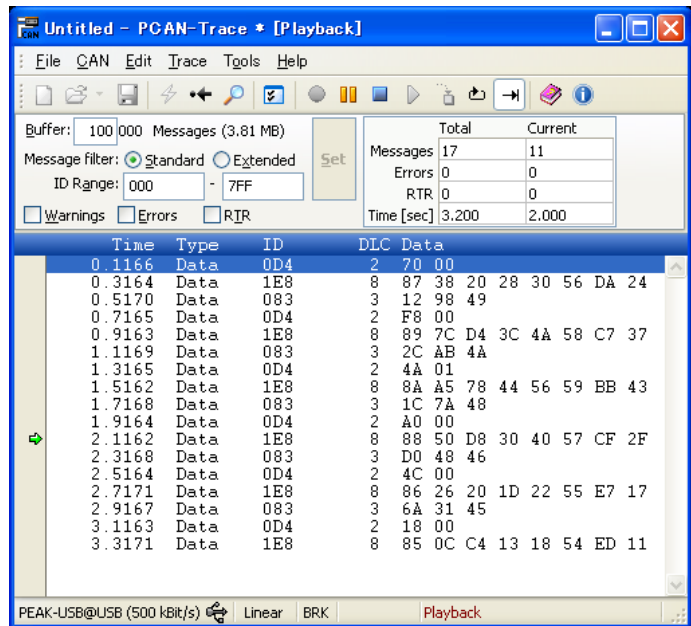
Untitled - PCAN-Trace * [Playback]

File CAN Edit Trace Tools Help

Buffer: 100 000 Messages (3.81 MB)

Message filter: Standard Extended

ID Range: 000 - 7FF

Set

Warnings Errors RTR

| | Total | Current |
|---|---|---|
| Messages | 17 | 11 |
| Errors | 0 | 0 |
| RTR | 0 | 0 |
| Time [sec] | 3.200 | 2.000 |

| Time | Type | ID | DLC | Data |
|---|---|---|---|---|
| 0.1166 | Data | 0D4 | 2 | 70 00 |
| 0.3164 | Data | 1E8 | 8 | 87 38 20 28 30 56 DA 24 |
| 0.5170 | Data | 083 | 3 | 12 98 49 |
| 0.7165 | Data | 0D4 | 2 | F8 00 |
| 0.9163 | Data | 1E8 | 8 | 89 7C D4 3C 4A 58 C7 37 |
| 1.1169 | Data | 083 | 3 | 2C AB 4A |
| 1.3165 | Data | 0D4 | 2 | 4A 01 |
| 1.5162 | Data | 1E8 | 8 | 8A A5 78 44 56 59 BB 43 |
| 1.7168 | Data | 083 | 3 | 1C 7A 48 |
| 1.9164 | Data | 0D4 | 2 | A0 00 |
| 2.1162 | Data | 1E8 | 8 | 88 50 D8 30 40 57 CF 2F |
| 2.3168 | Data | 083 | 3 | D0 48 46 |
| 2.5164 | Data | 0D4 | 2 | 4C 00 |
| 2.7171 | Data | 1E8 | 8 | 86 26 20 1D 22 55 E7 17 |
| 2.9167 | Data | 083 | 3 | 6A 31 45 |
| 3.1163 | Data | 0D4 | 2 | 18 00 |
| 3.3171 | Data | 1E8 | 8 | 85 0C C4 13 18 54 ED 11 |

PEAK-USB@USB (500 kBit/s) Linear BRK Playback